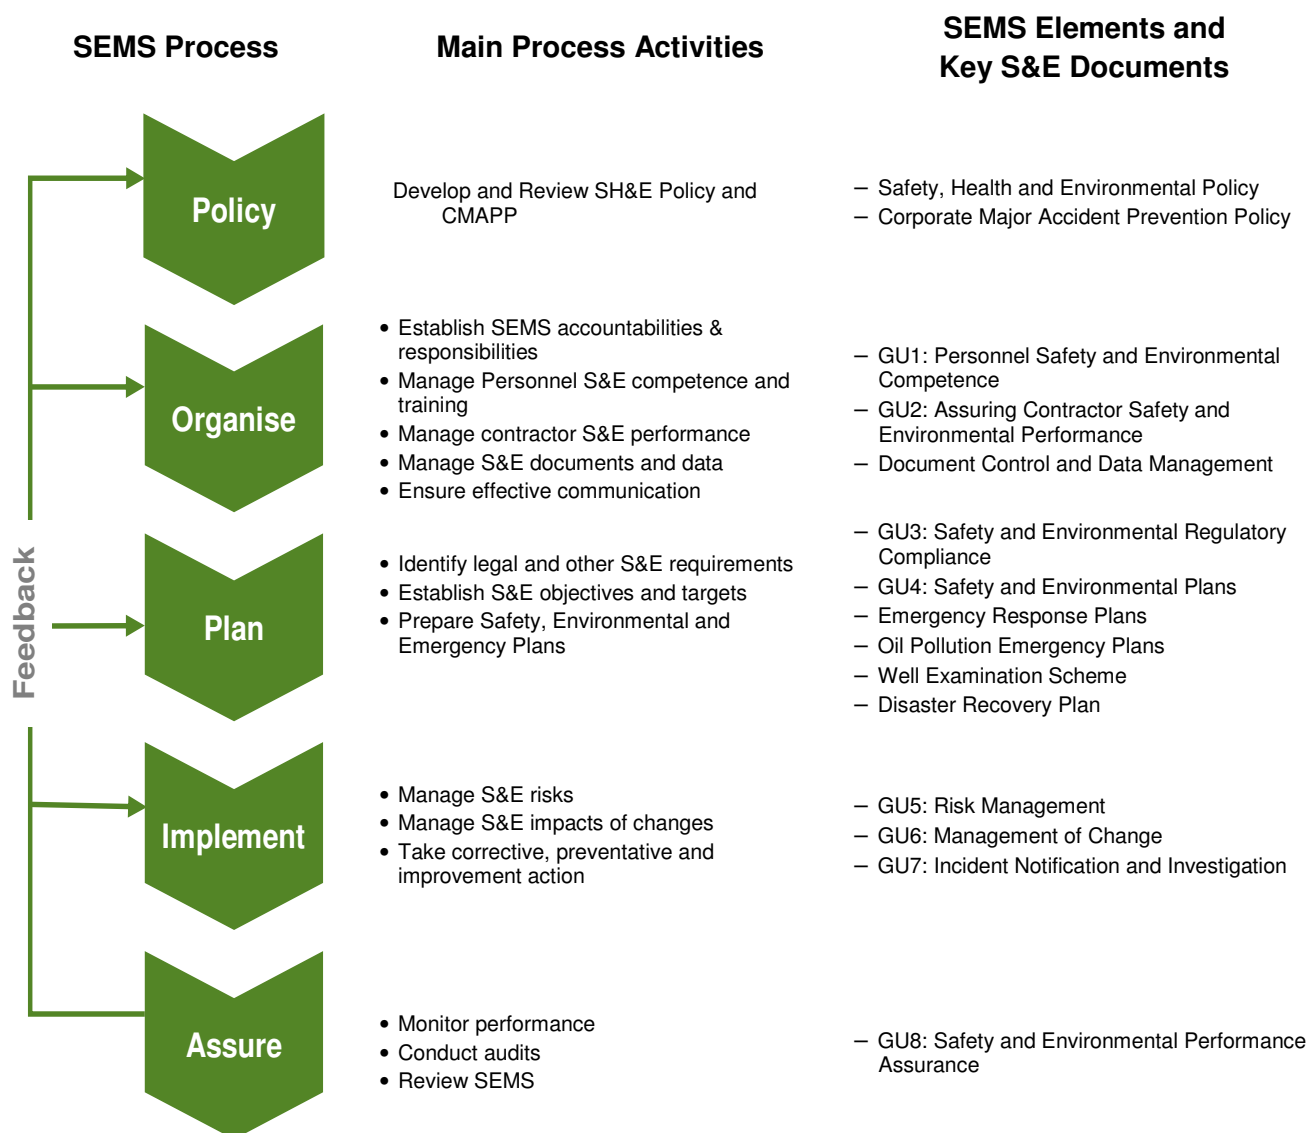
SEMS Process

Main Process Activities

SEMS Elements and Key S&E Documents

Feedback

Policy

Develop and Review SH&E Policy and CMAPP

– Safety, Health and Environmental Policy
– Corporate Major Accident Prevention Policy

Organise

• Establish SEMS accountabilities & responsibilities
• Manage Personnel S&E competence and training
• Manage contractor S&E performance
• Manage S&E documents and data
• Ensure effective communication

– GU1: Personnel Safety and Environmental Competence
– GU2: Assuring Contractor Safety and Environmental Performance
– Document Control and Data Management

Plan

• Identify legal and other S&E requirements
• Establish S&E objectives and targets
• Prepare Safety, Environmental and Emergency Plans

– GU3: Safety and Environmental Regulatory Compliance
– GU4: Safety and Environmental Plans
– Emergency Response Plans
– Oil Pollution Emergency Plans
– Well Examination Scheme
– Disaster Recovery Plan

Implement

• Manage S&E risks
• Manage S&E impacts of changes
• Take corrective, preventative and improvement action

– GU5: Risk Management
– GU6: Management of Change
– GU7: Incident Notification and Investigation

Assure

• Monitor performance
• Conduct audits
• Review SEMS

– GU8: Safety and Environmental Performance Assurance